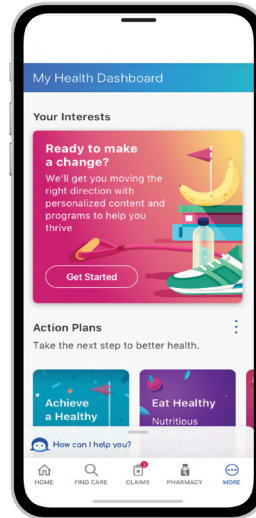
My Health Dashboard

Your Interests

Ready to make a change?

We'll get you moving the right direction with personalized content and programs to help you thrive

Get Started

Action Plans

Take the next step to better health.

Achieve a Healthy

Eat Healthy

Nutritious

How can I help you?

HOME FIND CARE CLAIMS PHARMACY MORE